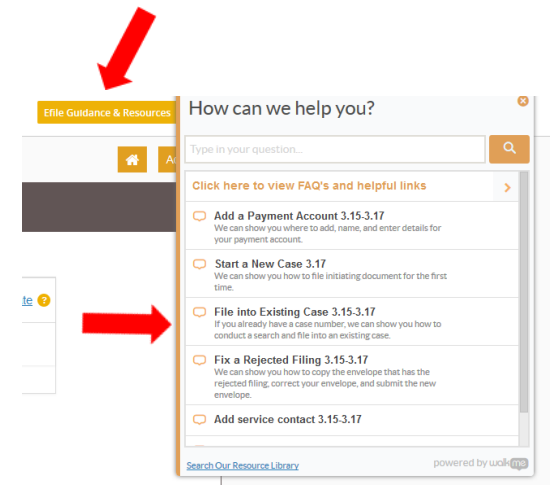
Efile Guidance & Resources

A

te

How can we help you?

Type in your question...

Click here to view FAQ's and helpful links

Add a Payment Account 3.15-3.17
We can show you where to add, name, and enter details for your payment account.

Start a New Case 3.17
We can show you how to file initiating document for the first time.

File into Existing Case 3.15-3.17
If you already have a case number, we can show you how to conduct a search and file into an existing case.

Fix a Rejected Filing 3.15-3.17
We can show you how to copy the envelope that has the rejected filing, correct your envelope, and submit the new envelope.

Add service contact 3.15-3.17

Search Our Resource Library

powered by walkme